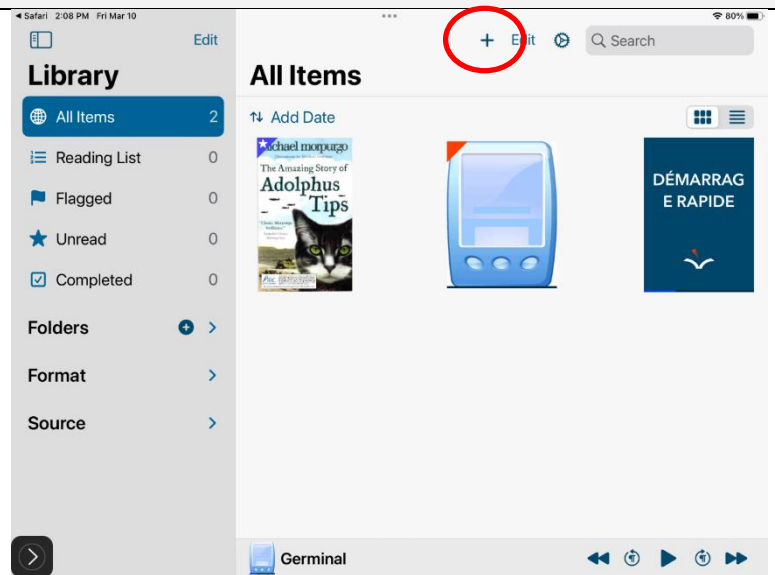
◄ Safari 2:08 PM Fri Mar 10

80%

Edit

Library

All Items 2

Reading List 0

Flagged 0

Unread 0

Completed 0

Folders

Format

Source

+ Edit

Search

All Items

Add Date

michael morpurgo

The Amazing Story of Adolphus Tips

DÉMARRAG E RAPIDE

Germinal